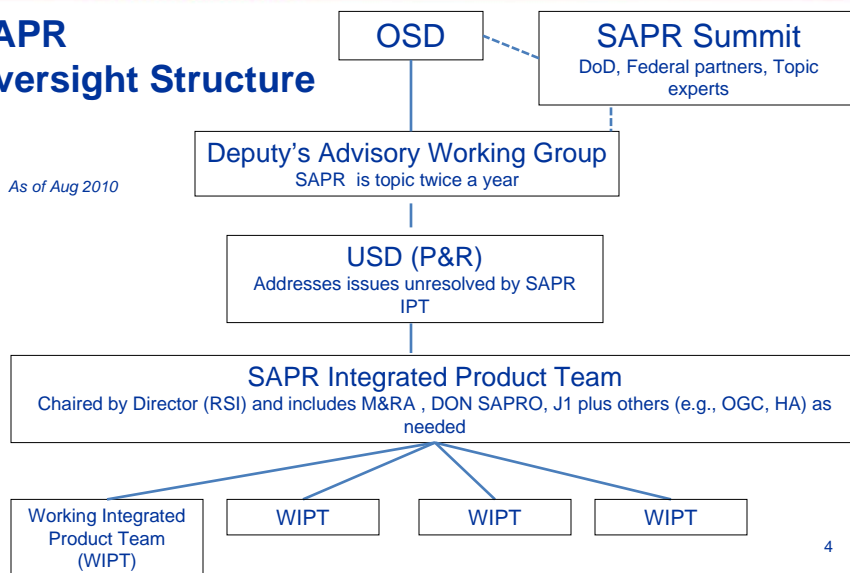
APR
versight Structure

As of Aug 2010

OSD

SAPR Summit
DoD, Federal partners, Topic experts

Deputy’s Advisory Working Group
SAPR is topic twice a year

USD (P&R)
Addresses issues unresolved by SAPR IPT

SAPR Integrated Product Team
Chaired by Director (RSI) and includes M&RA , DON SAPRO, J1 plus others (e.g., OGC, HA) as needed

Working Integrated Product Team (WIPT)

WIPT

WIPT

WIPT

4